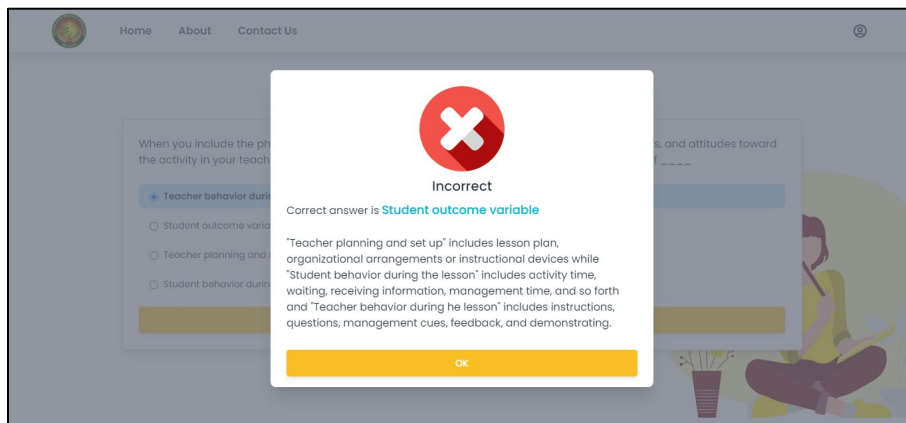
Home About Contact Us

When you include the ph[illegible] s, and attitudes toward the activity in your teach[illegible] f ____

Teacher behavior durin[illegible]

Student outcome varia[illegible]

Teacher planning and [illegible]

Student behavior durin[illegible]

Incorrect

Correct answer is Student outcome variable

"Teacher planning and set up" includes lesson plan, organizational arrangements or instructional devices while "Student behavior during the lesson" includes activity time, waiting, receiving information, management time, and so forth and "Teacher behavior during he lesson" includes instructions, questions, management cues, feedback, and demonstrating.

OK